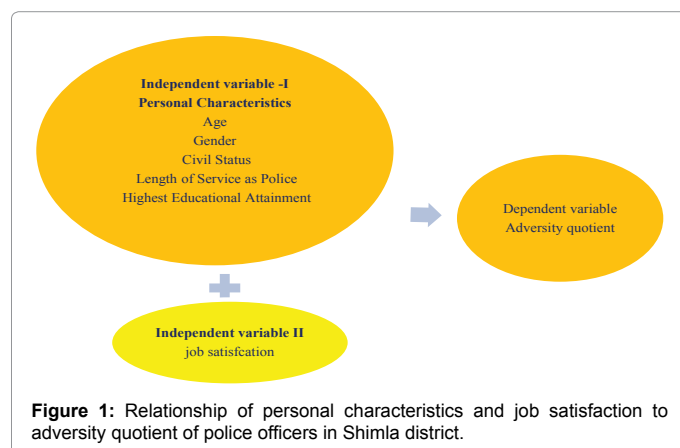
Independent variable -I
Personal Characteristics
Age
Gender
Civil Status
Length of Service as Police
Highest Educational Attainment

Dependent variable
Adversity quotient

Independent variable II
job satisfcation

**Figure 1:** Relationship of personal characteristics and job satisfaction to adversity quotient of police officers in Shimla district.